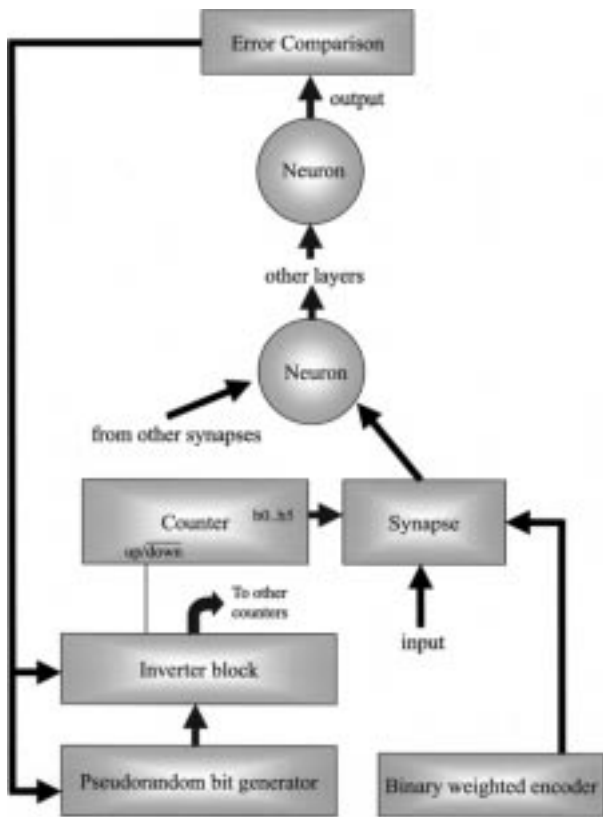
Error Comparison

output

Neuron

other layers

Neuron

from other synapses

Counter

b0..b5

Synapse

up/$\overline{down}$

To other counters

input

Inverter block

Pseudorandom bit generator

Binary weighted encoder